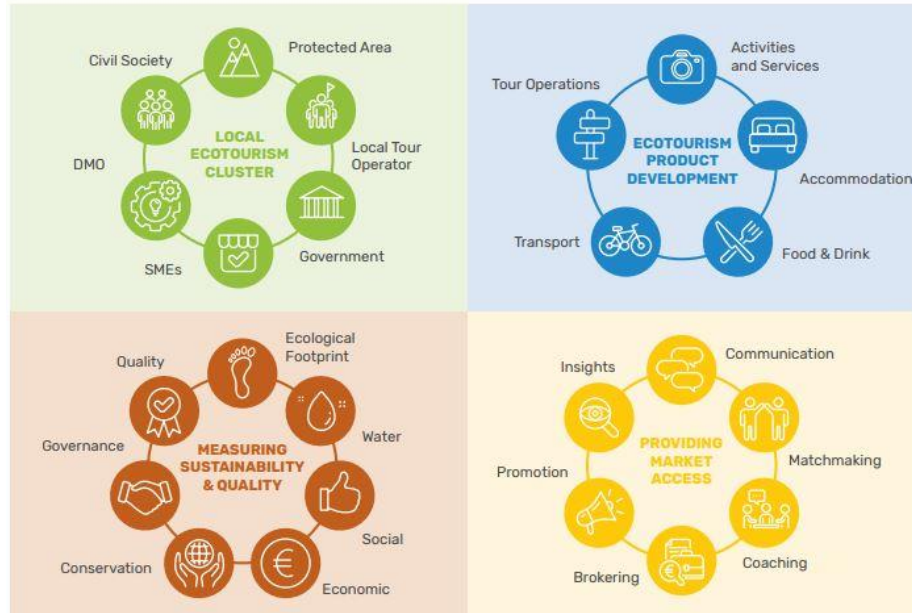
LOCAL ECOTOURISM CLUSTER

Protected Area

Local Tour Operator

Government

SMEs

DMO

Civil Society

ECOTOURISM PRODUCT DEVELOPMENT

Activities and Services

Accommodation

Food & Drink

Transport

Tour Operations

MEASURING SUSTAINABILITY & QUALITY

Ecological Footprint

Water

Social

Economic

Conservation

Governance

Quality

PROVIDING MARKET ACCESS

Communication

Matchmaking

Coaching

Brokering

Promotion

Insights